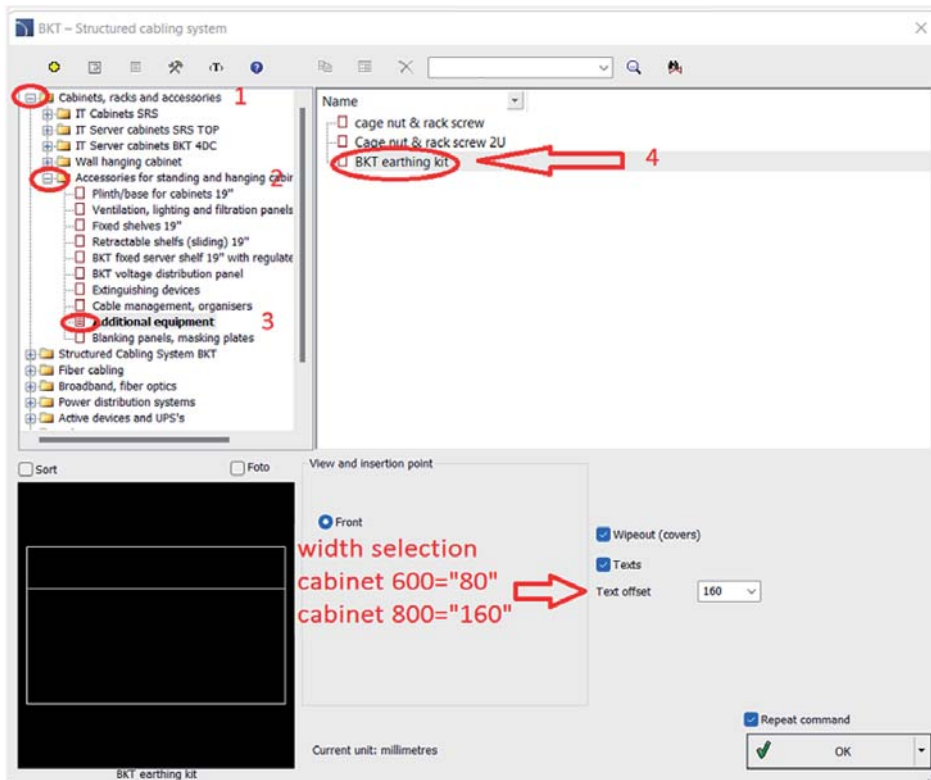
BKT – Structured cabling system

Cabinets, racks and accessories 1
IT Cabinets SRS
IT Server cabinets SRS TOP
IT Server cabinets BKT 4DC
Wall hanging cabinet
Accessories for standing and hanging cabir 2
Plinth/base for cabinets 19"
Ventilation, lighting and filtration panels
Fixed shelves 19"
Retractable shelfs (sliding) 19"
BKT fixed server shelf 19" with regulate
BKT voltage distribution panel
Extinguishing devices
Cable management, organisers
Additional equipment 3
Blanking panels, masking plates
Structured Cabling System BKT
Fiber cabling
Broadband, fiber optics
Power distribution systems
Active devices and UPS's

Name
cage nut & rack screw
Cage nut & rack screw 2U
BKT earthing kit 4

Sort
Foto
BKT earthing kit

View and insertion point
Front
width selection
cabinet 600="80"
cabinet 800="160"

Wipeout (covers)
Texts
Text offset 160

Current unit: millimetres

Repeat command
OK